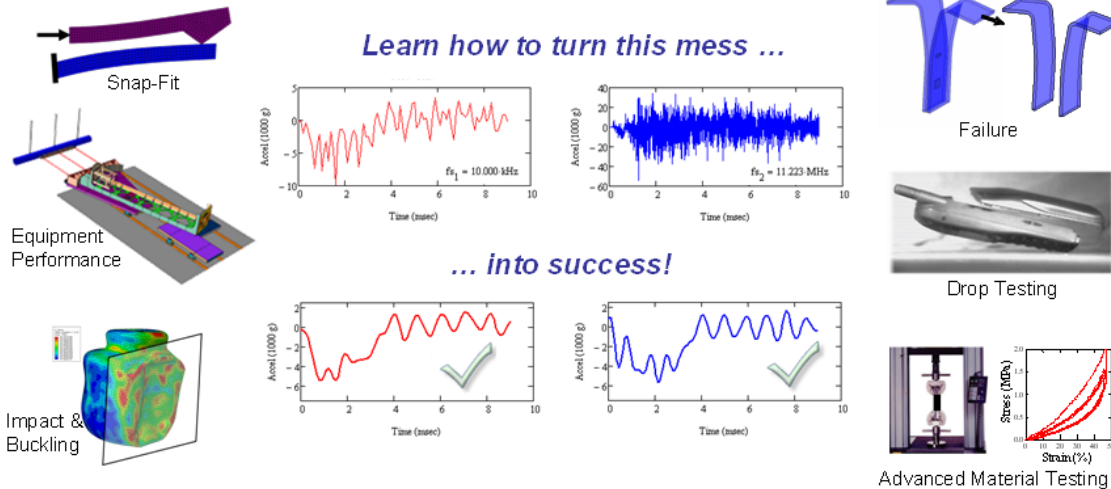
Snap-Fit

Equipment Performance

Impact & Buckling

Learn how to turn this mess ...

Accel (1000 g)
5
0
-5
-10
0 2 4 6 8 10
Time (msec)
$fs_1$ = 10.000·kHz

Accel (1000 g)
40
20
0
-20
-40
-60
0 2 4 6 8 10
Time (msec)
$fs_2$ = 11.223·MHz

... into success!

Accel (1000 g)
0
-2
-4
-6
0 2 4 6 8 10
Time (msec)

Accel (1000 g)
0
-2
-4
-6
0 2 4 6 8 10
Time (msec)

Failure

Drop Testing

Stress (MPa)
2.0
1.5
1.0
0.5
0.0
0 10 20 30 40 5
Strain(%)

Advanced Material Testing